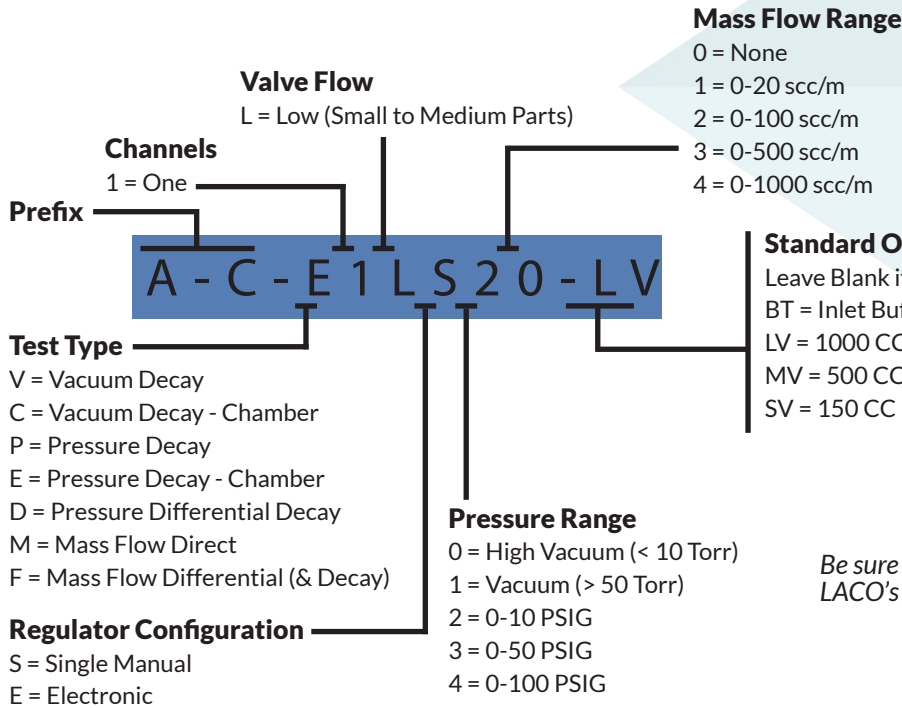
Mass Flow Range
0 = None
1 = 0-20 scc/m
2 = 0-100 scc/m
3 = 0-500 scc/m
4 = 0-1000 scc/m

Valve Flow
L = Low (Small to Medium Parts)

Channels
1 = One

Prefix

A - C - E 1 L S 2 0 - L V

Standard O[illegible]
Leave Blank i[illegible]
BT = Inlet Bu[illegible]
LV = 1000 CC
MV = 500 CC
SV = 150 CC

Test Type
V = Vacuum Decay
C = Vacuum Decay - Chamber
P = Pressure Decay
E = Pressure Decay - Chamber
D = Pressure Differential Decay
M = Mass Flow Direct
F = Mass Flow Differential (& Decay)

Pressure Range
0 = High Vacuum (< 10 Torr)
1 = Vacuum (> 50 Torr)
2 = 0-10 PSIG
3 = 0-50 PSIG
4 = 0-100 PSIG

Be sure
LACO's

Regulator Configuration
S = Single Manual
E = Electronic